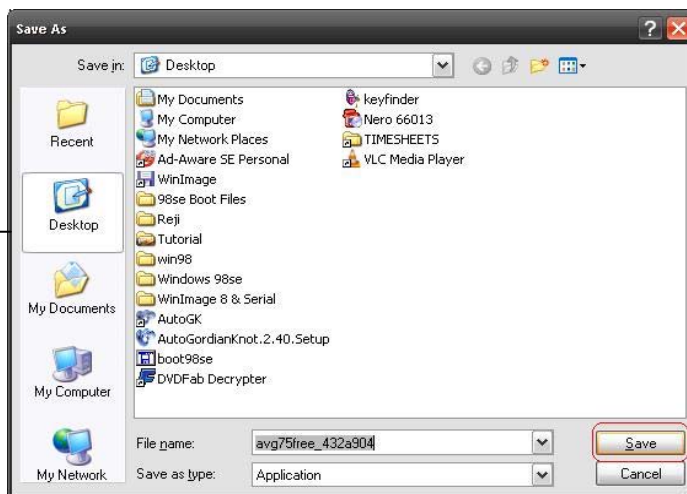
Save As

Save in: Desktop

Recent

Desktop

My Documents

My Computer

My Network

My Documents
My Computer
My Network Places
Ad-Aware SE Personal
WinImage
98se Boot Files
Reji
Tutorial
win98
Windows 98se
WinImage 8 & Serial
AutoGK
AutoGordianKnot.2.40.Setup
boot98se
DVDFab Decrypter

keyfinder
Nero 66013
TIMESHEETS
VLC Media Player

File name: avg75free_432a904
Save as type: Application

Save
Cancel